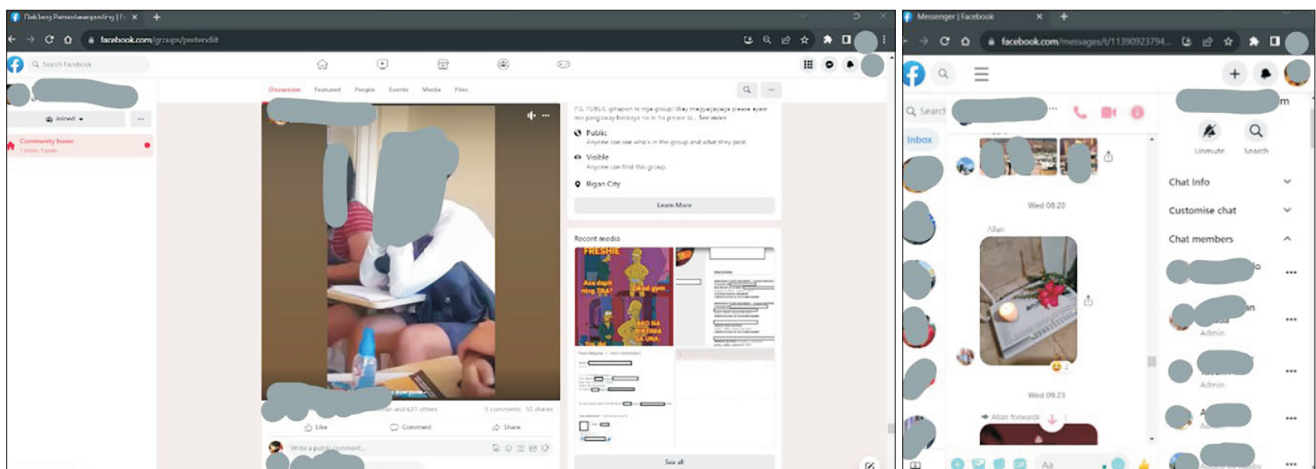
Dakbang Pamisinsanpanding | Fa

facebook.com/groups/pretendlit

Search Facebook

Joined

Community home

Discussion Featured People Events Media Files

PS. PUBLIC gihapon ni nga group. Way magpapajaja please ayaw mo pangaway fotoaya na ni ha please la... See more

Public
Anyone can see who's in the group and what they post.

Visible
Anyone can find this group.

Iligan City

Learn More

Recent media

FRESHIE

Asa dapit ning TRA?

Asa ang gym

AKO NA ANG KIRMA SA UNA

See all

and 631 others

5 comments 50 shares

Like Comment Share

Write a public comment...

Messenger | Facebook

facebook.com/messages/t/1139092379...

Search

Inbox

Wed 08:20

Allan

Wed 09:23

Allan forwarded

Aa

Unmute Search

Chat info

Customise chat

Chat members

Admin

Admin